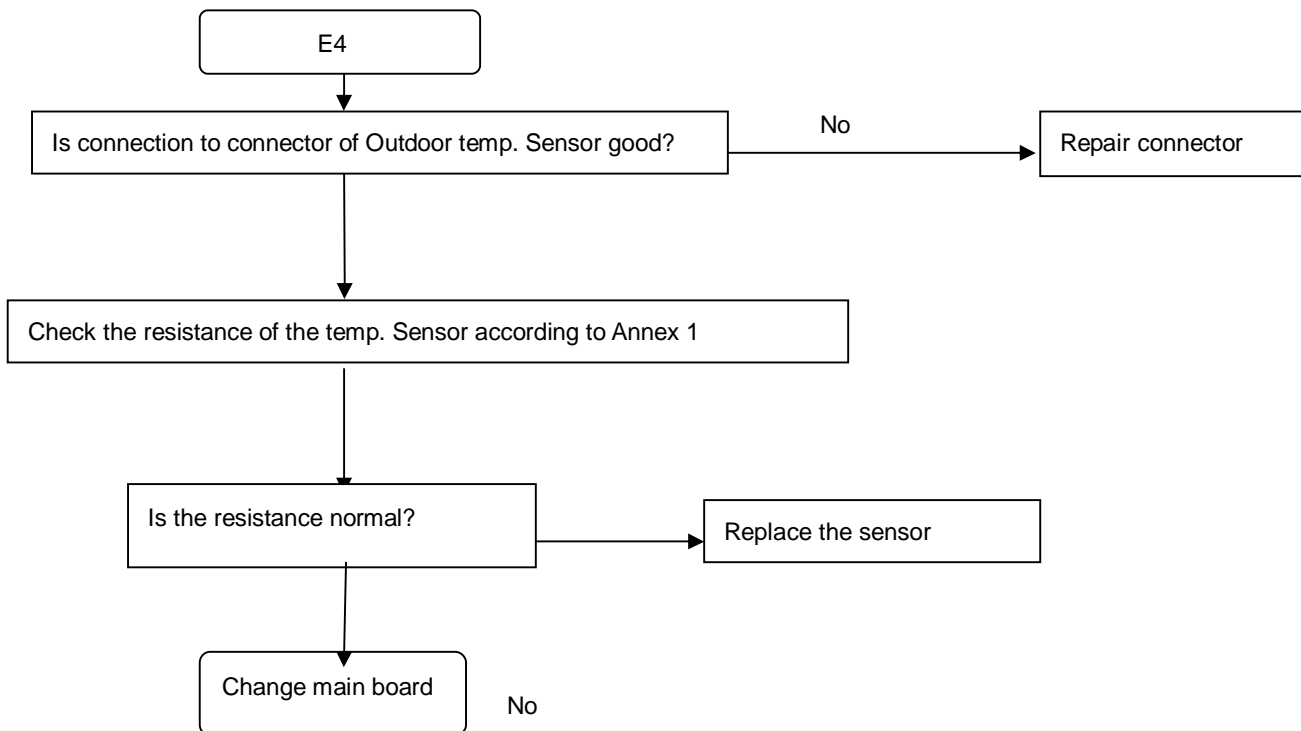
E4

Is connection to connector of Outdoor temp. Sensor good?

No

Repair connector

Check the resistance of the temp. Sensor according to Annex 1

Is the resistance normal?

Replace the sensor

Change main board

No